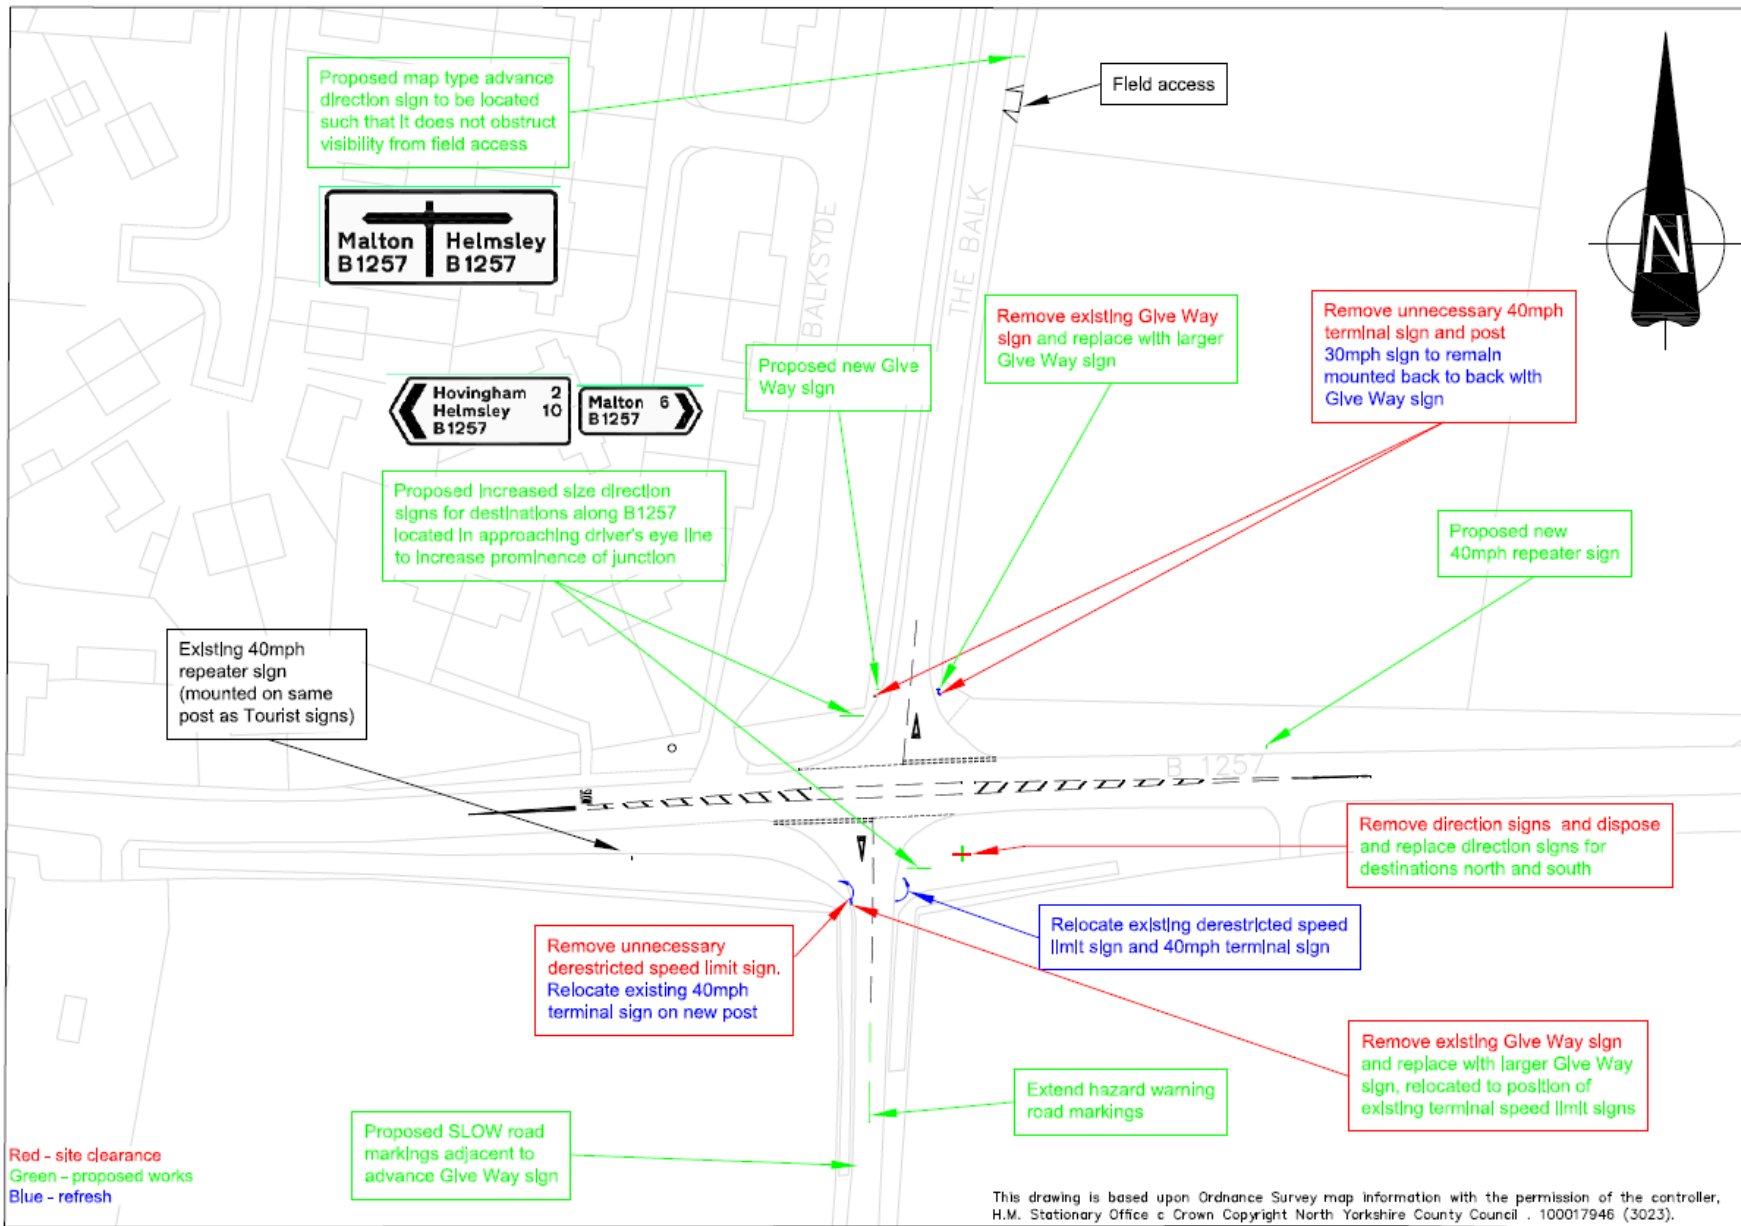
Proposed map type advance direction sign to be located such that it does not obstruct visibility from field access

Field access

Malton B1257 | Helmsley B1257

BALKSYDE

THE BALK

N

Remove existing Give Way sign and replace with larger Give Way sign

Remove unnecessary 40mph terminal sign and post
30mph sign to remain mounted back to back with Give Way sign

Proposed new Give Way sign

Hovingham 2
Helmsley 10
B1257

Malton 6
B1257

Proposed increased size direction signs for destinations along B1257 located in approaching driver's eye line to increase prominence of junction

Proposed new 40mph repeater sign

Existing 40mph repeater sign (mounted on same post as Tourist signs)

B 1257

SLOW

Remove direction signs and dispose and replace direction signs for destinations north and south

Relocate existing derestricted speed limit sign and 40mph terminal sign

Remove unnecessary derestricted speed limit sign.
Relocate existing 40mph terminal sign on new post

Remove existing Give Way sign and replace with larger Give Way sign, relocated to position of existing terminal speed limit signs

Extend hazard warning road markings

Proposed SLOW road markings adjacent to advance Give Way sign

Red - site clearance
Green - proposed works
Blue - refresh

This drawing is based upon Ordnance Survey map information with the permission of the controller, H.M. Stationary Office c Crown Copyright North Yorkshire County Council . 100017946 (3023).